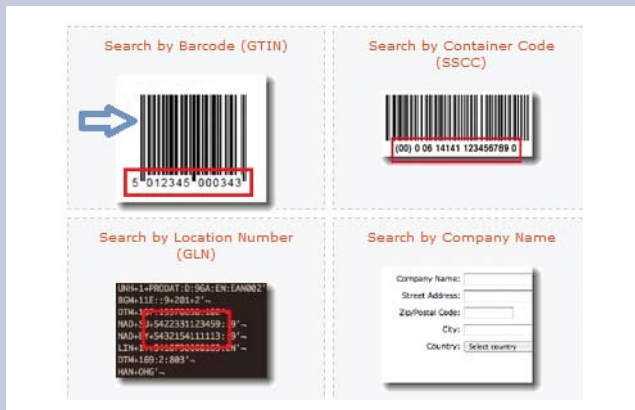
Search by Barcode (GTIN)

5 012345 000343

Search by Container Code (SSCC)

(00) 0 06 14141 123456789 0

Search by Location Number (GLN)

UNH+1+PRODAT:D:96A:EN:EAN002'
BGM+11E::9+201+2'~
DTM+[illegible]
NAD+SU+5422331123459::9'~
NAD+BY+5432154111113::9'~
LIN+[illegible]:EN'~
DTM+169:2:803'~
HAN+OHG'~

Search by Company Name

Company Name:
Street Address:
Zip/Postal Code:
City:
Country: Select country